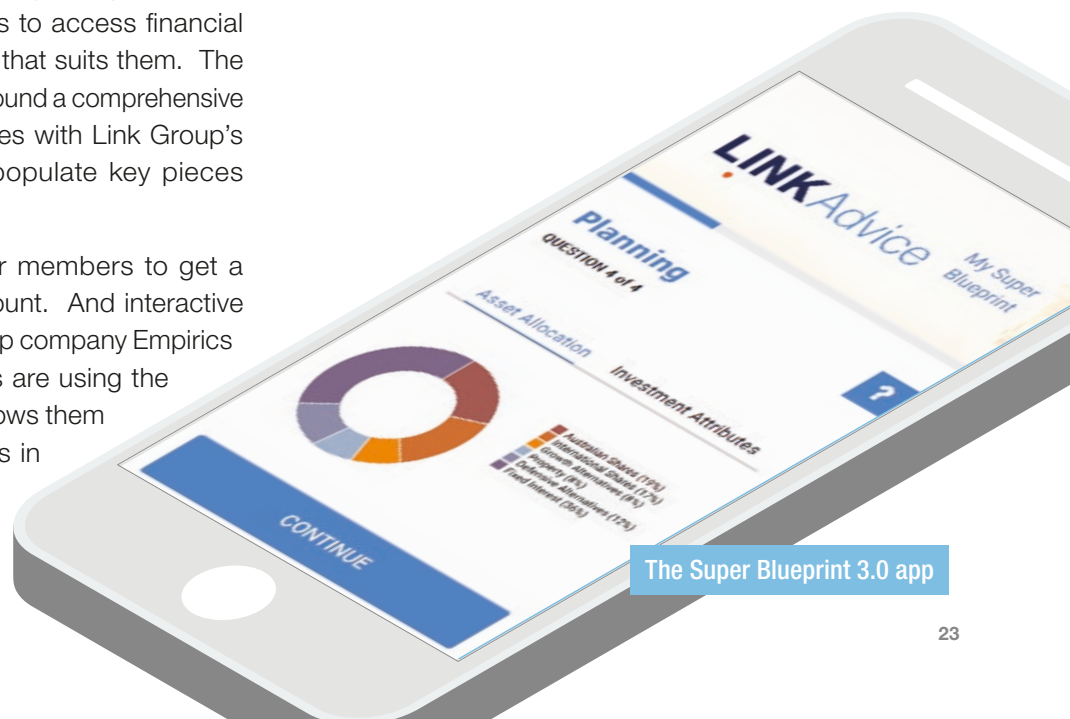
s to access financial that suits them. The ound a comprehensive es with Link Group's populate key pieces

r members to get a ount. And interactive p company Empirics s are using the ows them s in

LINKAdvice

My Super Blueprint

Planning

QUESTION 4 of 4

Asset Allocation

Investment Attributes

?

Australian Shares (19%)
International Shares (17%)
Growth Alternatives (8%)
Property (8%)
Defensive Alternatives (12%)
Fixed Interest (36%)

CONTINUE

The Super Blueprint 3.0 app

23